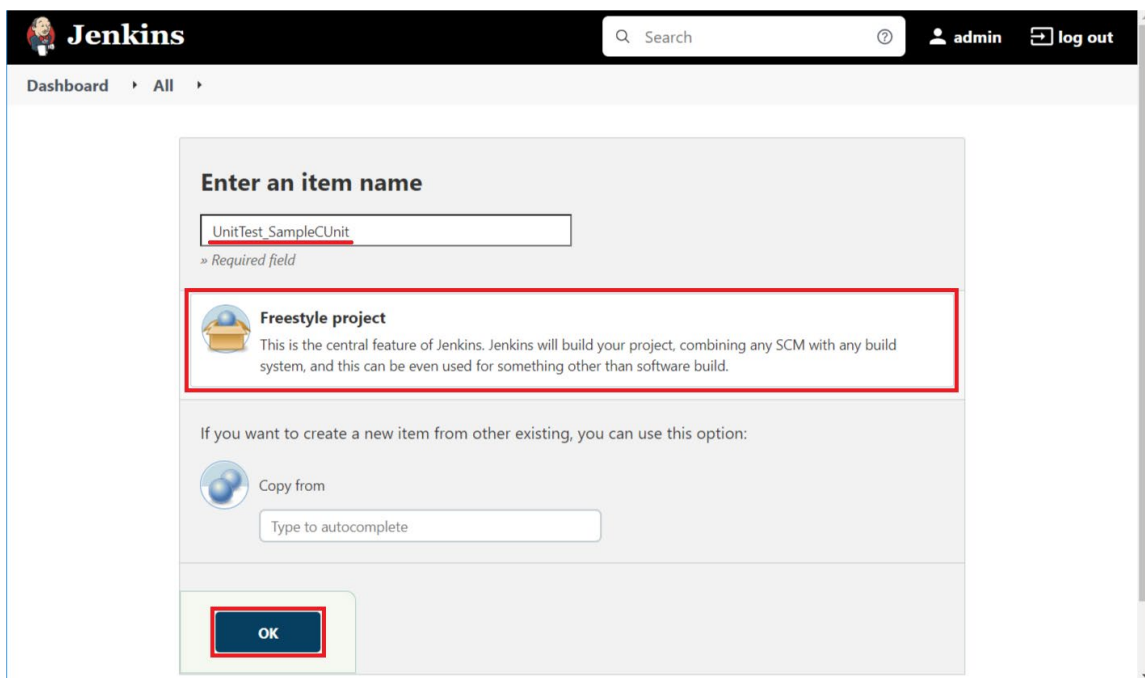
Jenkins

Search

admin

log out

Dashboard › All ›

Enter an item name

UnitTest_SampleCUnit

» Required field

Freestyle project

This is the central feature of Jenkins. Jenkins will build your project, combining any SCM with any build system, and this can be even used for something other than software build.

If you want to create a new item from other existing, you can use this option:

Copy from

Type to autocomplete

OK